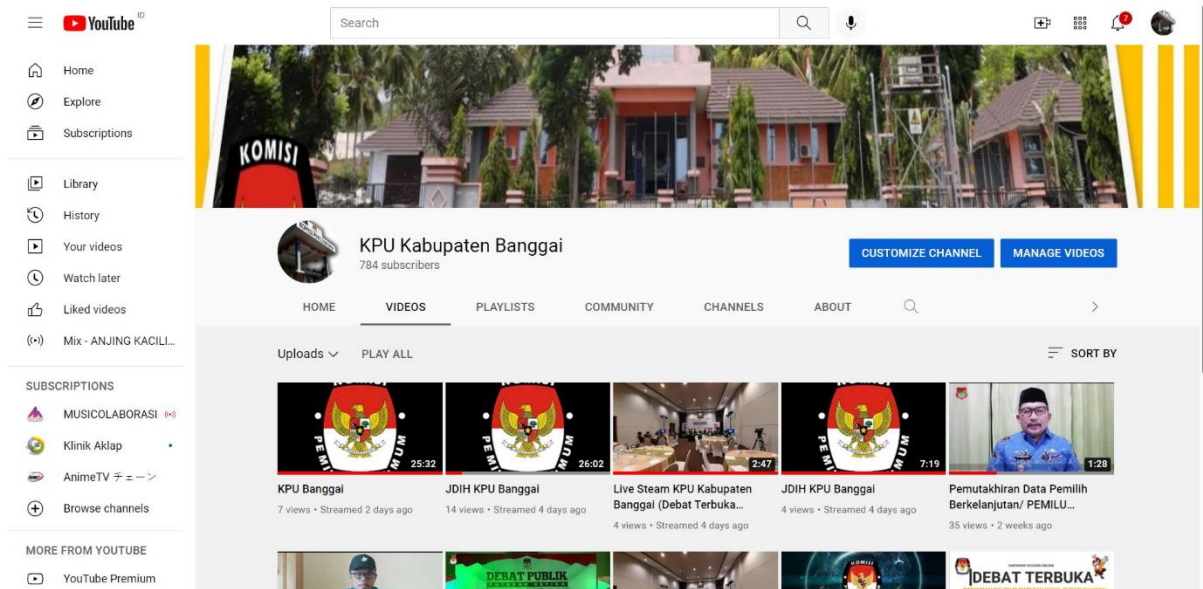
YouTube ID

Search

7

Home
Explore
Subscriptions

Library
History
Your videos
Watch later
Liked videos
Mix - ANJING KACILI...

SUBSCRIPTIONS
MUSICOLABORASI
Klinik Aklap
AnimeTV チェーン
Browse channels

MORE FROM YOUTUBE
YouTube Premium

KOMISI

KPU Kabupaten Banggai
784 subscribers

CUSTOMIZE CHANNEL
MANAGE VIDEOS

HOME
VIDEOS
PLAYLISTS
COMMUNITY
CHANNELS
ABOUT

Uploads
PLAY ALL
SORT BY

25:32
KPU Banggai
7 views • Streamed 2 days ago

26:02
JDIH KPU Banggai
14 views • Streamed 4 days ago

2:47
Live Steam KPU Kabupaten Banggai (Debat Terbuka...
4 views • Streamed 4 days ago

7:19
JDIH KPU Banggai
4 views • Streamed 4 days ago

1:28
Pemutakhiran Data Pemilih Berkelanjutan/ PEMILU...
35 views • 2 weeks ago

DEBAT PUBLIK
DEBAT TERBUKA